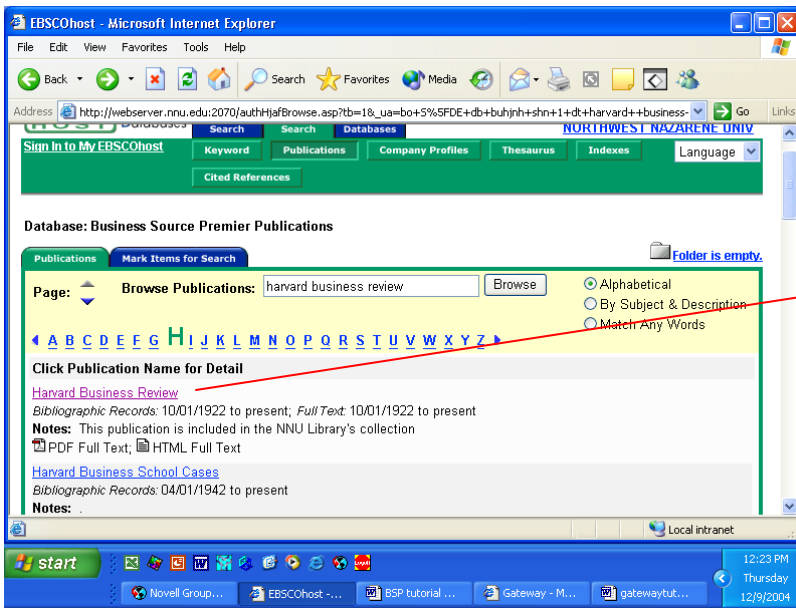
EBSCOhost - Microsoft Internet Explorer

File Edit View Favorites Tools Help

Back Search Favorites Media

Address http://webserver.nnu.edu:2070/authHjafBrowse.asp?tb=1&_ua=bo+S%5FDE+db+buhjnh+shn+1+dt+harvard++business- Go Links

Search Search Databases NORTHWEST NAZARENE UNIV

Sign In to My EBSCOhost

Keyword Publications Company Profiles Thesaurus Indexes Language

Cited References

Database: Business Source Premier Publications

Publications Mark Items for Search Folder is empty.

Page: Browse Publications: harvard business review Browse

Alphabetical
By Subject & Description
Match Any Words

A B C D E F G H I J K L M N O P Q R S T U V W X Y Z

Click Publication Name for Detail

Harvard Business Review
Bibliographic Records: 10/01/1922 to present; Full Text: 10/01/1922 to present
Notes: This publication is included in the NNU Library's collection
PDF Full Text; HTML Full Text

Harvard Business School Cases
Bibliographic Records: 04/01/1942 to present
Notes: .

Local intranet

start Novell Group... EBSCOhost -... BSP tutorial ... Gateway - M... gatewaytut...

12:23 PM Thursday 12/9/2004